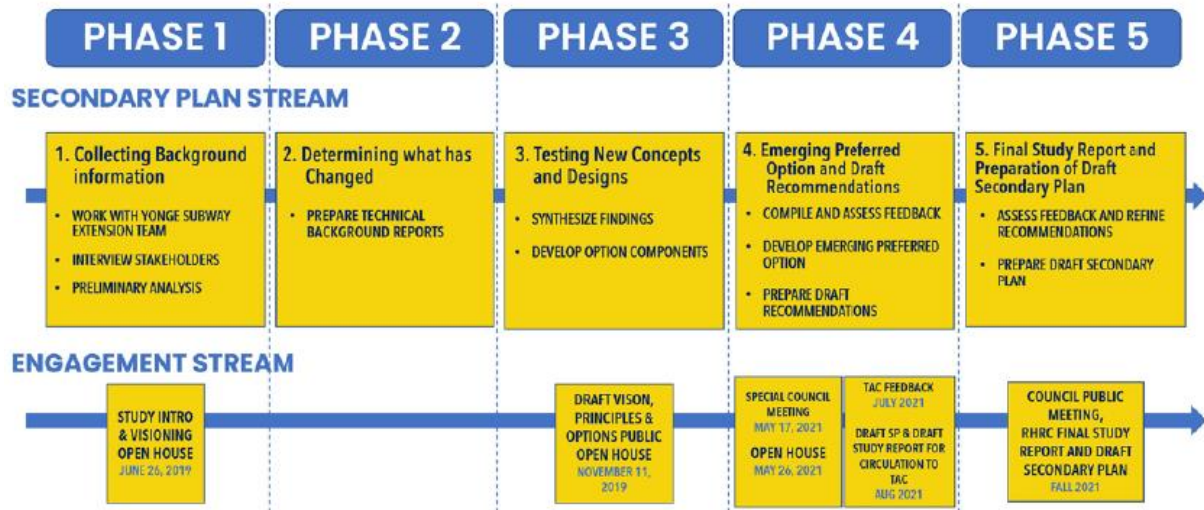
PHASE 1
PHASE 2
PHASE 3
PHASE 4
PHASE 5

SECONDARY PLAN STREAM

1. Collecting Background information
• WORK WITH YONGE SUBWAY EXTENSION TEAM
• INTERVIEW STAKEHOLDERS
• PRELIMINARY ANALYSIS

2. Determining what has Changed
• PREPARE TECHNICAL BACKGROUND REPORTS

3. Testing New Concepts and Designs
• SYNTHESIZE FINDINGS
• DEVELOP OPTION COMPONENTS

4. Emerging Preferred Option and Draft Recommendations
• COMPILE AND ASSESS FEEDBACK
• DEVELOP EMERGING PREFERRED OPTION
• PREPARE DRAFT RECOMMENDATIONS

5. Final Study Report and Preparation of Draft Secondary Plan
• ASSESS FEEDBACK AND REFINE RECOMMENDATIONS
• PREPARE DRAFT SECONDARY PLAN

ENGAGEMENT STREAM

STUDY INTRO & VISIONING OPEN HOUSE
JUNE 26, 2019

DRAFT VISON, PRINCIPLES & OPTIONS PUBLIC OPEN HOUSE
NOVEMBER 11, 2019

SPECIAL COUNCIL MEETING
MAY 17, 2021
OPEN HOUSE
MAY 26, 2021

TAC FEEDBACK
JULY 2021
DRAFT SP & DRAFT STUDY REPORT FOR CIRCULATION TO TAC
AUG 2021

COUNCIL PUBLIC MEETING, RHRC FINAL STUDY REPORT AND DRAFT SECONDARY PLAN
FALL 2021